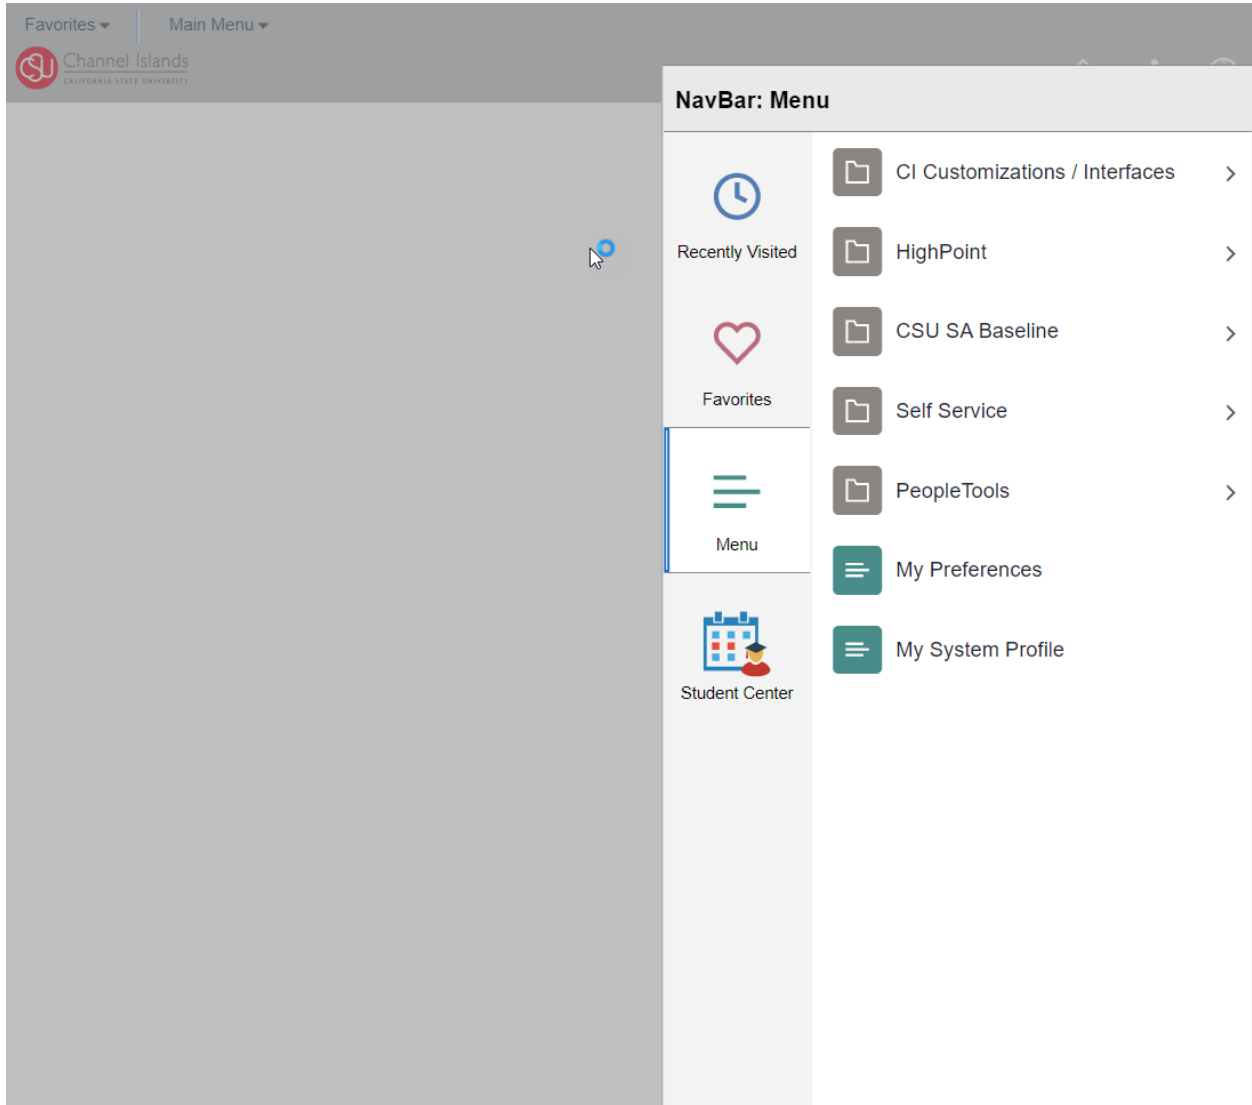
Favorites ▾ Main Menu ▾

Channel Islands
CALIFORNIA STATE UNIVERSITY

NavBar: Menu

Recently Visited

Favorites

Menu

Student Center

CI Customizations / Interfaces

HighPoint

CSU SA Baseline

Self Service

PeopleTools

My Preferences

My System Profile